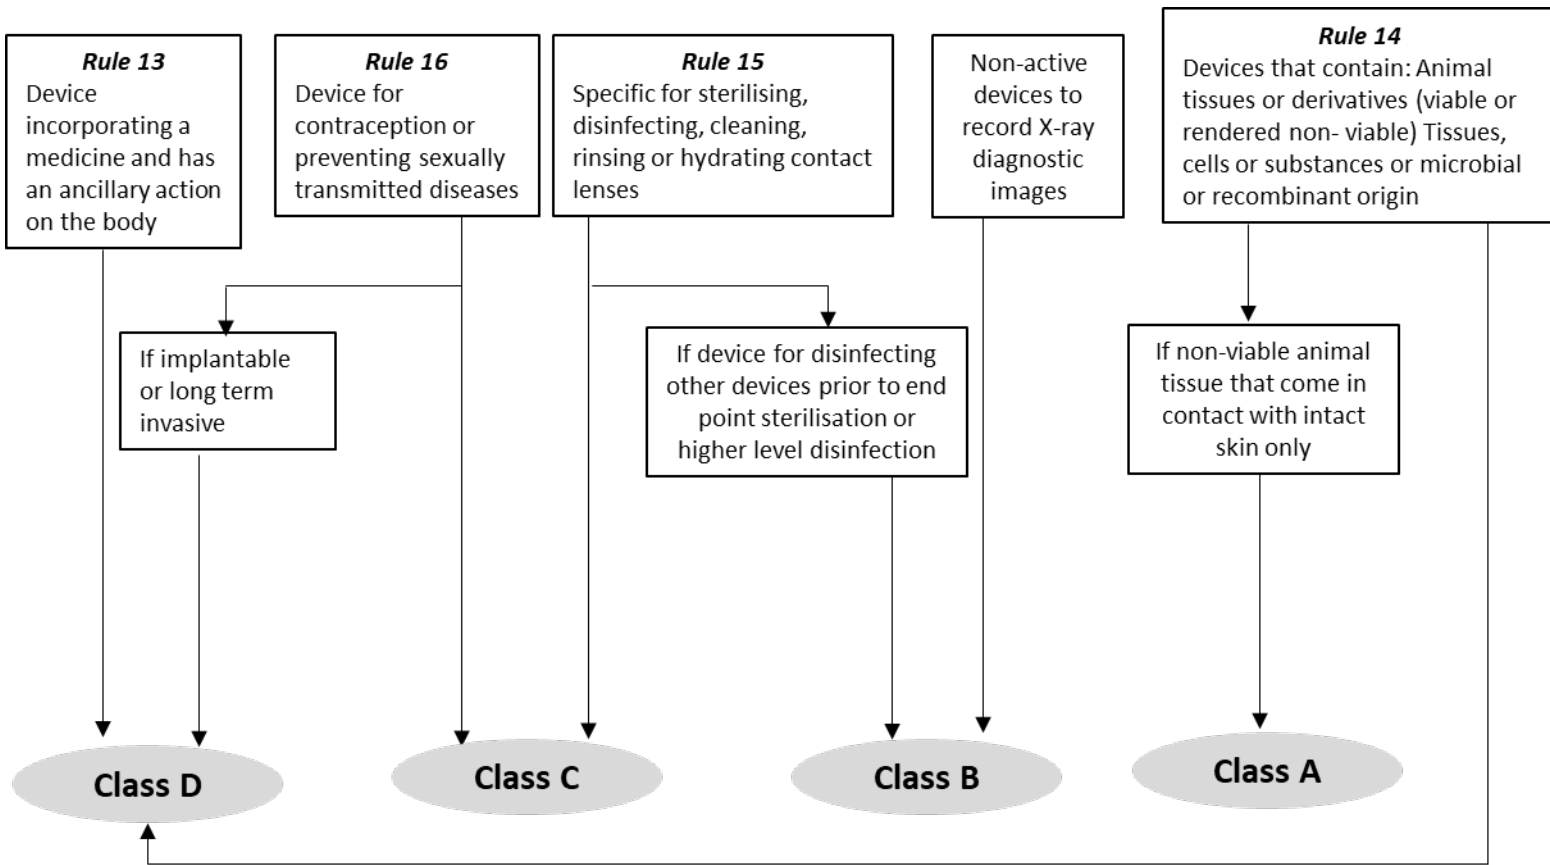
Rule 13
Device incorporating a medicine and has an ancillary action on the body

Rule 16
Device for contraception or preventing sexually transmitted diseases

Rule 15
Specific for sterilising, disinfecting, cleaning, rinsing or hydrating contact lenses

Non-active devices to record X-ray diagnostic images

Rule 14
Devices that contain: Animal tissues or derivatives (viable or rendered non- viable) Tissues, cells or substances or microbial or recombinant origin

If implantable or long term invasive

If device for disinfecting other devices prior to end point sterilisation or higher level disinfection

If non-viable animal tissue that come in contact with intact skin only

Class D

Class C

Class B

Class A